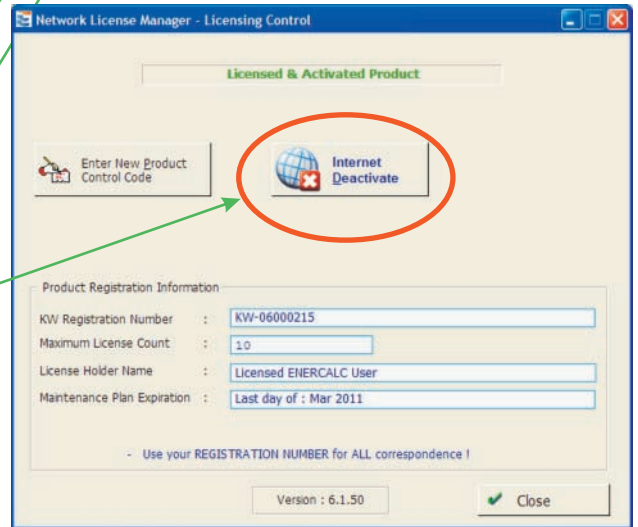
Network License Manager - Licensing Control

Licensed & Activated Product

Enter New Product Control Code

Internet Deactivate

Product Registration Information

KW Registration Number : KW-06000215

Maximum License Count : 10

License Holder Name : Licensed ENERCALC User

Maintenance Plan Expiration : Last day of : Mar 2011

- Use your REGISTRATION NUMBER for ALL correspondence !

Version : 6.1.50

Close